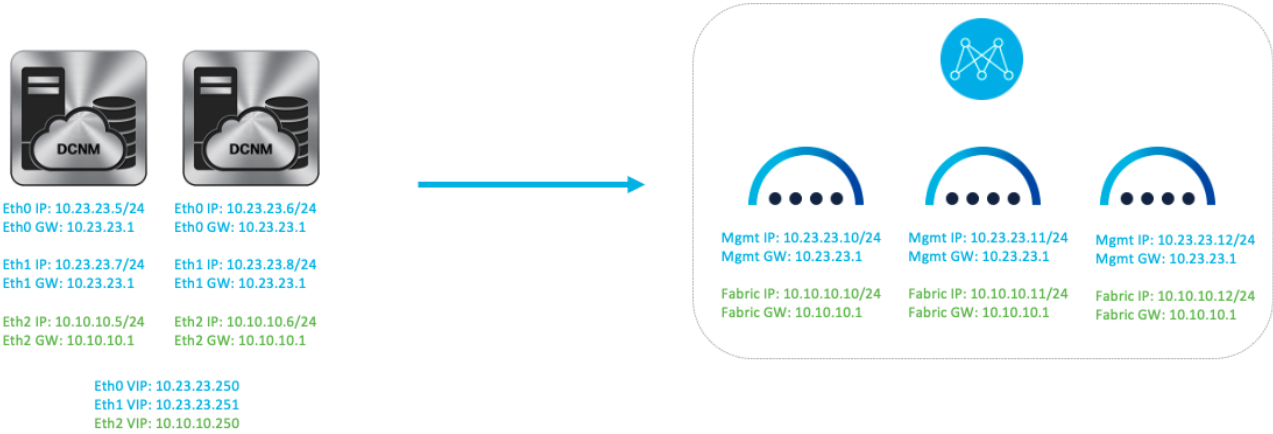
DCNM

Eth0 IP: 10.23.23.5/24
Eth0 GW: 10.23.23.1

Eth1 IP: 10.23.23.7/24
Eth1 GW: 10.23.23.1

Eth2 IP: 10.10.10.5/24
Eth2 GW: 10.10.10.1

DCNM

Eth0 IP: 10.23.23.6/24
Eth0 GW: 10.23.23.1

Eth1 IP: 10.23.23.8/24
Eth1 GW: 10.23.23.1

Eth2 IP: 10.10.10.6/24
Eth2 GW: 10.10.10.1

Eth0 VIP: 10.23.23.250
Eth1 VIP: 10.23.23.251
Eth2 VIP: 10.10.10.250

Mgmt IP: 10.23.23.10/24
Mgmt GW: 10.23.23.1

Fabric IP: 10.10.10.10/24
Fabric GW: 10.10.10.1

Mgmt IP: 10.23.23.11/24
Mgmt GW: 10.23.23.1

Fabric IP: 10.10.10.11/24
Fabric GW: 10.10.10.1

Mgmt IP: 10.23.23.12/24
Mgmt GW: 10.23.23.1

Fabric IP: 10.10.10.12/24
Fabric GW: 10.10.10.1